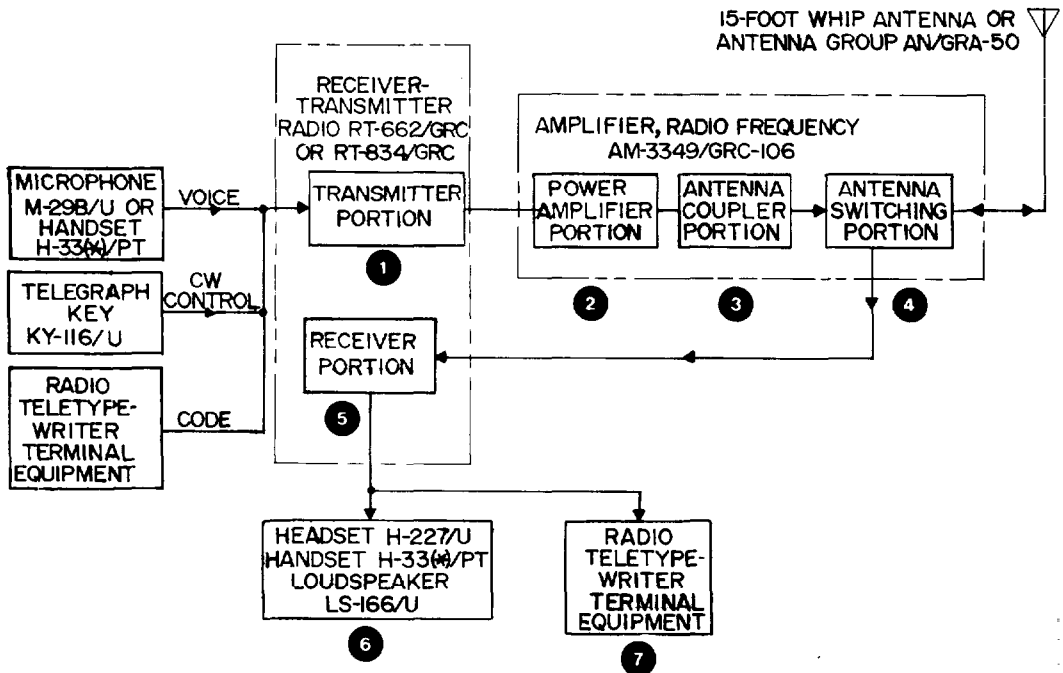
15-FOOT WHIP ANTENNA OR ANTENNA GROUP AN/GRA-50

RECEIVER-TRANSMITTER RADIO RT-662/GRC OR RT-834/GRC

AMPLIFIER, RADIO FREQUENCY AM-3349/GRC-106

MICROPHONE M-29B/U OR HANDSET H-33(*)/PT

VOICE

TRANSMITTER PORTION

1

POWER AMPLIFIER PORTION

ANTENNA COUPLER PORTION

ANTENNA SWITCHING PORTION

TELEGRAPH KEY KY-116/U

CW CONTROL

2

3

4

RECEIVER PORTION

RADIO TELETYPEWRITER TERMINAL EQUIPMENT

CODE

5

HEADSET H-227/U HANDSET H-33(*)/PT LOUDSPEAKER LS-166/U

6

RADIO TELETYPEWRITER TERMINAL EQUIPMENT

7